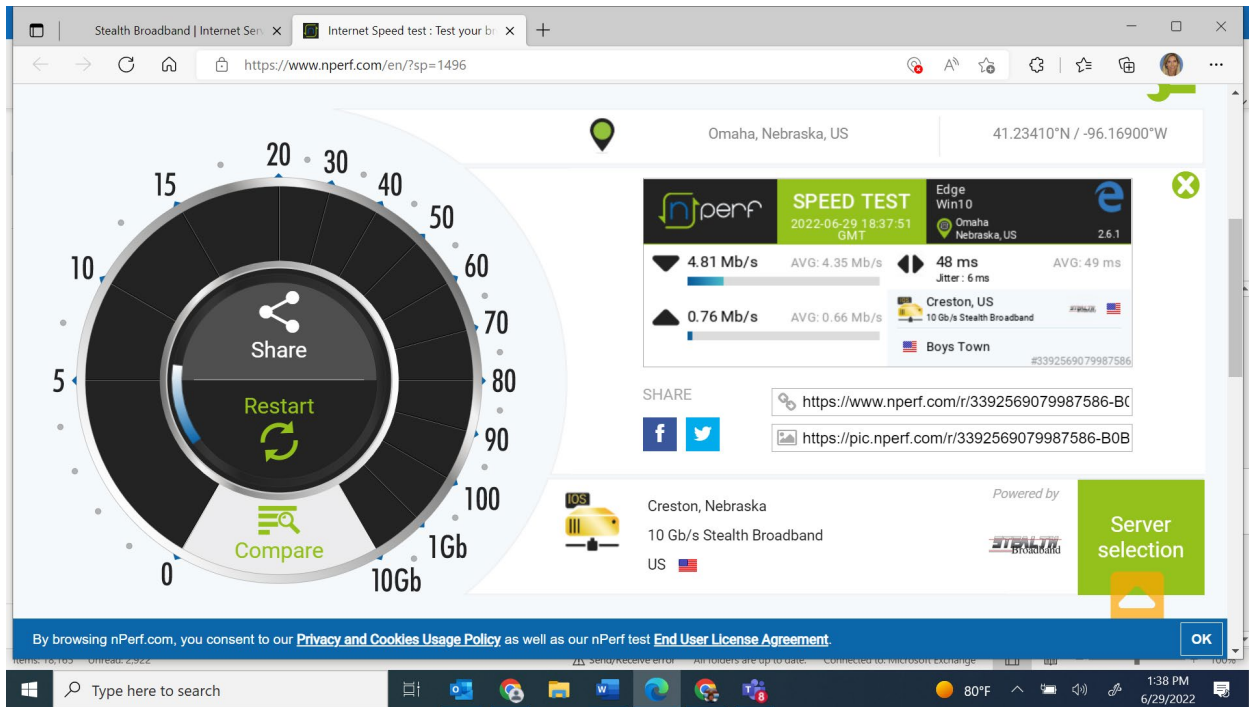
Stealth Broadband | Internet Serv ×
Internet Speed test : Test your br ×
https://www.nperf.com/en/?sp=1496

Omaha, Nebraska, US
41.23410°N / -96.16900°W

20 30 15 40 50 10 60 70 5 80 90 100 0 1Gb 10Gb

Share
Restart
Compare

nperf
SPEED TEST
2022-06-29 18:37:51 GMT
Edge
Win10
Omaha
Nebraska, US
2.6.1

4.81 Mb/s AVG: 4.35 Mb/s
48 ms
Jitter : 6 ms
AVG: 49 ms
Creston, US
10 Gb/s Stealth Broadband
0.76 Mb/s AVG: 0.66 Mb/s
Boys Town
#3392569079987586

SHARE
https://www.nperf.com/r/3392569079987586-B0
https://pic.nperf.com/r/3392569079987586-B0B

IOS
Creston, Nebraska
10 Gb/s Stealth Broadband
US
Powered by
STEALTH Broadband
Server selection

By browsing nPerf.com, you consent to our Privacy and Cookies Usage Policy as well as our nPerf test End User License Agreement.
OK

Items: 18,165 Unread: 2,922 Send/Receive error All folders are up to date. Connected to: Microsoft Exchange 100%

Type here to search
80°F
1:38 PM
6/29/2022